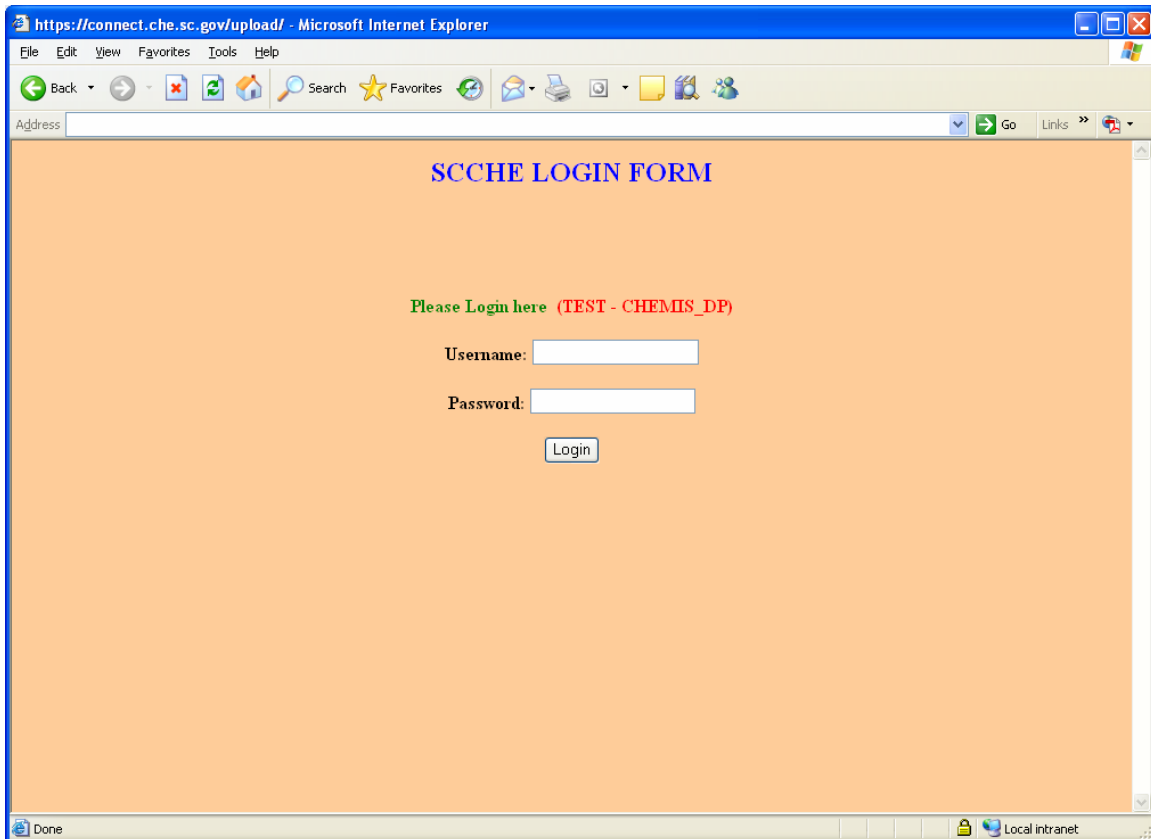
https://connect.che.sc.gov/upload/ - Microsoft Internet Explorer

File Edit View Favorites Tools Help

Back Search Favorites

Address Go Links »

SCCHE LOGIN FORM

Please Login here (TEST - CHEMIS_DP)

Username:

Password:

Login

Done Local intranet